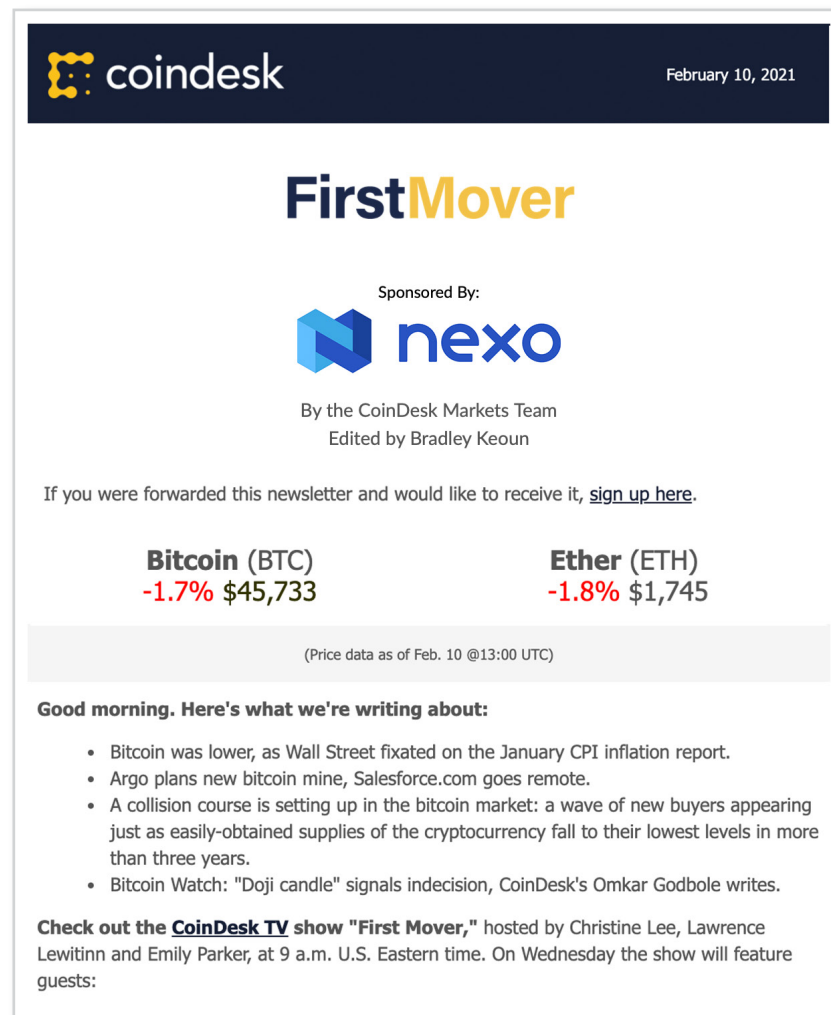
coindesk

February 10, 2021

FirstMover

Sponsored By:

nexo

By the CoinDesk Markets Team
Edited by Bradley Keoun

If you were forwarded this newsletter and would like to receive it, sign up here.

Bitcoin (BTC)
-1.7% $45,733

Ether (ETH)
-1.8% $1,745

(Price data as of Feb. 10 @13:00 UTC)

Good morning. Here's what we're writing about:

- Bitcoin was lower, as Wall Street fixated on the January CPI inflation report.
- Argo plans new bitcoin mine, Salesforce.com goes remote.
- A collision course is setting up in the bitcoin market: a wave of new buyers appearing just as easily-obtained supplies of the cryptocurrency fall to their lowest levels in more than three years.
- Bitcoin Watch: "Doji candle" signals indecision, CoinDesk's Omkar Godbole writes.

Check out the CoinDesk TV show "First Mover," hosted by Christine Lee, Lawrence Lewitinn and Emily Parker, at 9 a.m. U.S. Eastern time. On Wednesday the show will feature guests: